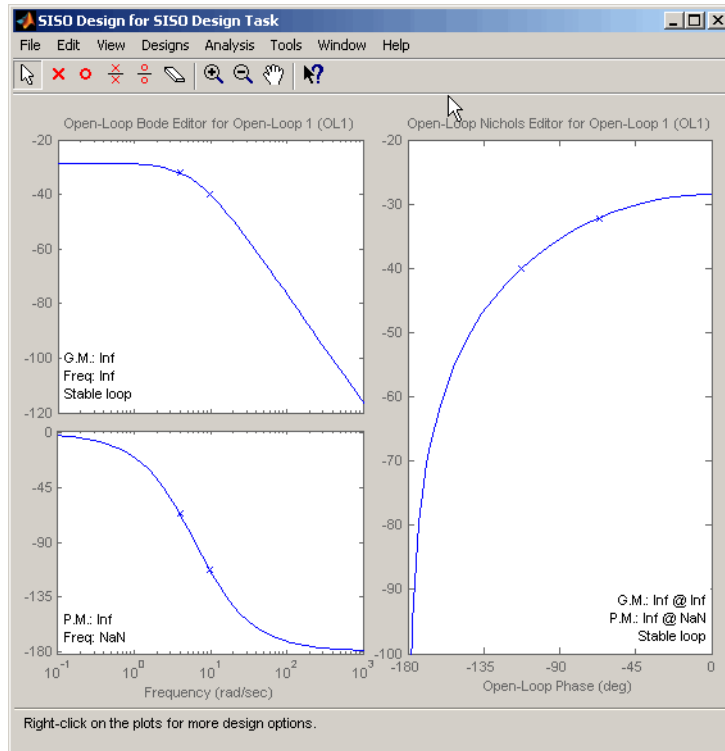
SISO Design for SISO Design Task

File Edit View Designs Analysis Tools Window Help

Open-Loop Bode Editor for Open-Loop 1 (OL1)

-20
-40
-60
-80
-100
-120

G.M.: Inf
Freq: Inf
Stable loop

0
-45
-90
-135
-180

P.M.: Inf
Freq: NaN

$10^{-1}$ $10^{0}$ $10^{1}$ $10^{2}$ $10^{3}$

Frequency (rad/sec)

Open-Loop Nichols Editor for Open-Loop 1 (OL1)

-20
-30
-40
-50
-60
-70
-80
-90
-100

G.M.: Inf @ Inf
P.M.: Inf @ NaN
Stable loop

-180 -135 -90 -45 0

Open-Loop Phase (deg)

Right-click on the plots for more design options.